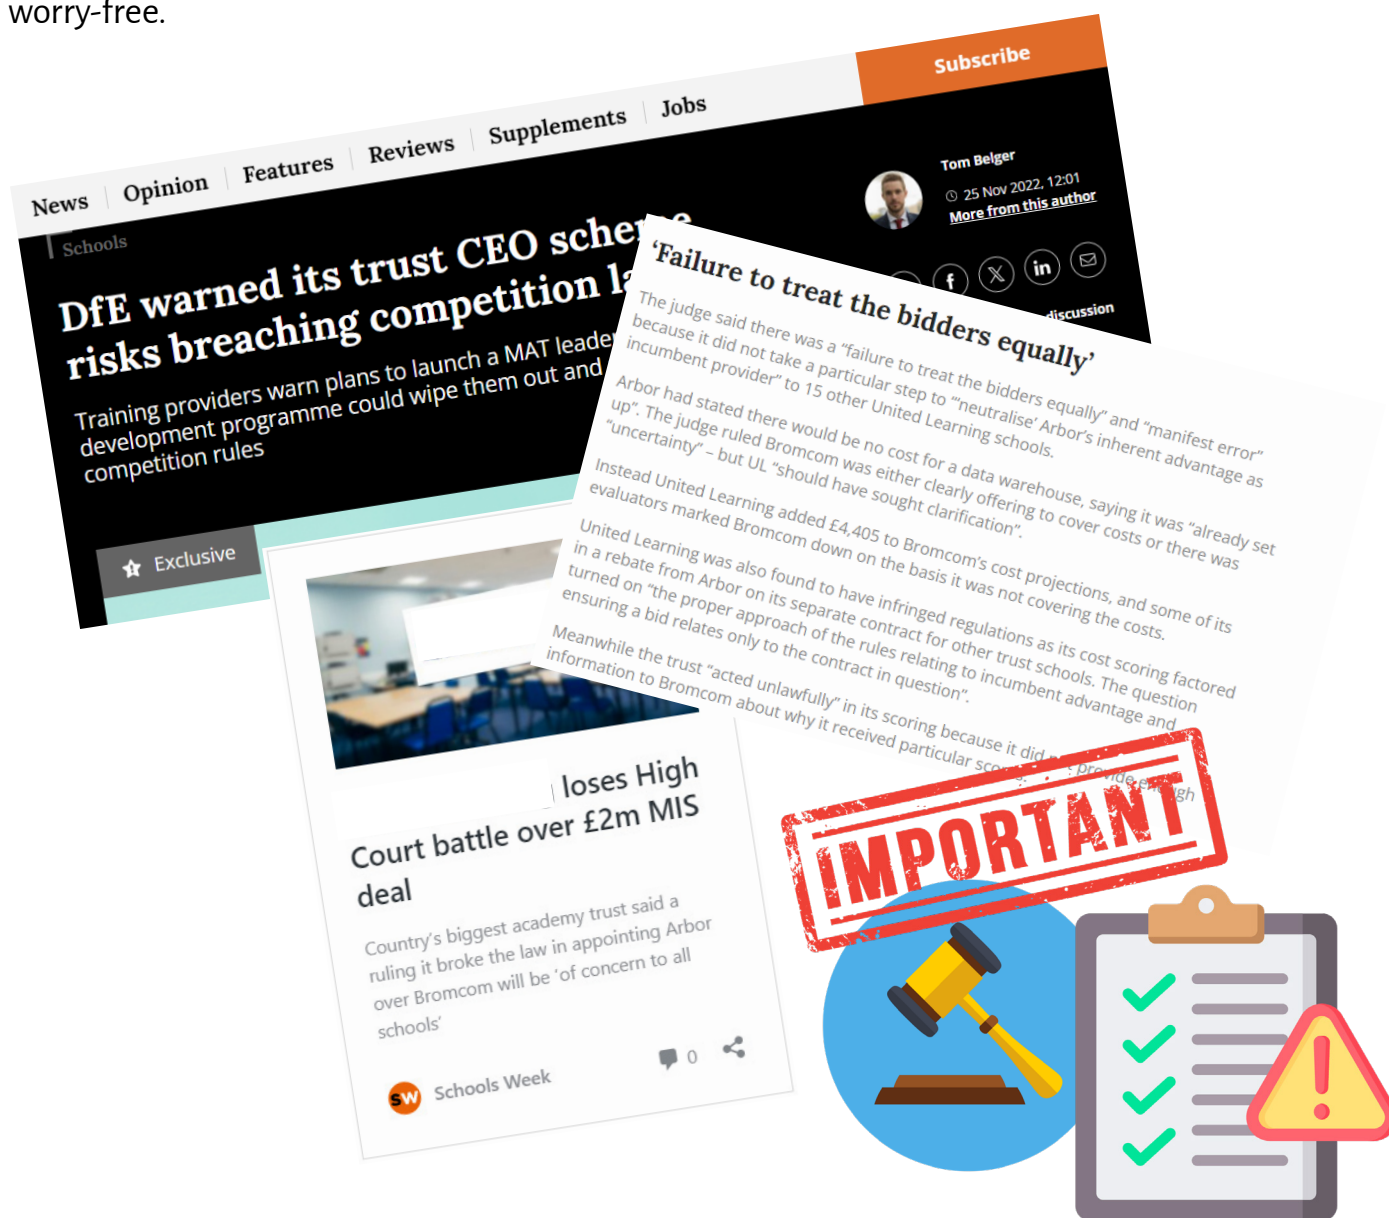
worry-free.

News | Opinion | Features | Reviews | Supplements | Jobs

Subscribe

Schools

DfE warned its trust CEO sche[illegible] risks breaching competition l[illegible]

Training providers warn plans to launch a MAT leade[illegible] development programme could wipe them out and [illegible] competition rules

Exclusive

Tom Belger
25 Nov 2022, 12:01
More from this author

discussion

'Failure to treat the bidders equally'

The judge said there was a "failure to treat the bidders equally" and "manifest error" because it did not take a particular step to "'neutralise' Arbor's inherent advantage as incumbent provider" to 15 other United Learning schools.

Arbor had stated there would be no cost for a data warehouse, saying it was "already set up". The judge ruled Bromcom was either clearly offering to cover costs or there was "uncertainty" – but UL "should have sought clarification".

Instead United Learning added £4,405 to Bromcom's cost projections, and some of its evaluators marked Bromcom down on the basis it was not covering the costs.

United Learning was also found to have infringed regulations as its cost scoring factored in a rebate from Arbor on its separate contract for other trust schools. The question turned on "the proper approach of the rules relating to incumbent advantage and ensuring a bid relates only to the contract in question".

Meanwhile the trust "acted unlawfully" in its scoring because it did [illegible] provide enough information to Bromcom about why it received particular sco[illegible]

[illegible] loses High Court battle over £2m MIS deal

Country's biggest academy trust said a ruling it broke the law in appointing Arbor over Bromcom will be 'of concern to all schools'

0

SW Schools Week

IMPORTANT